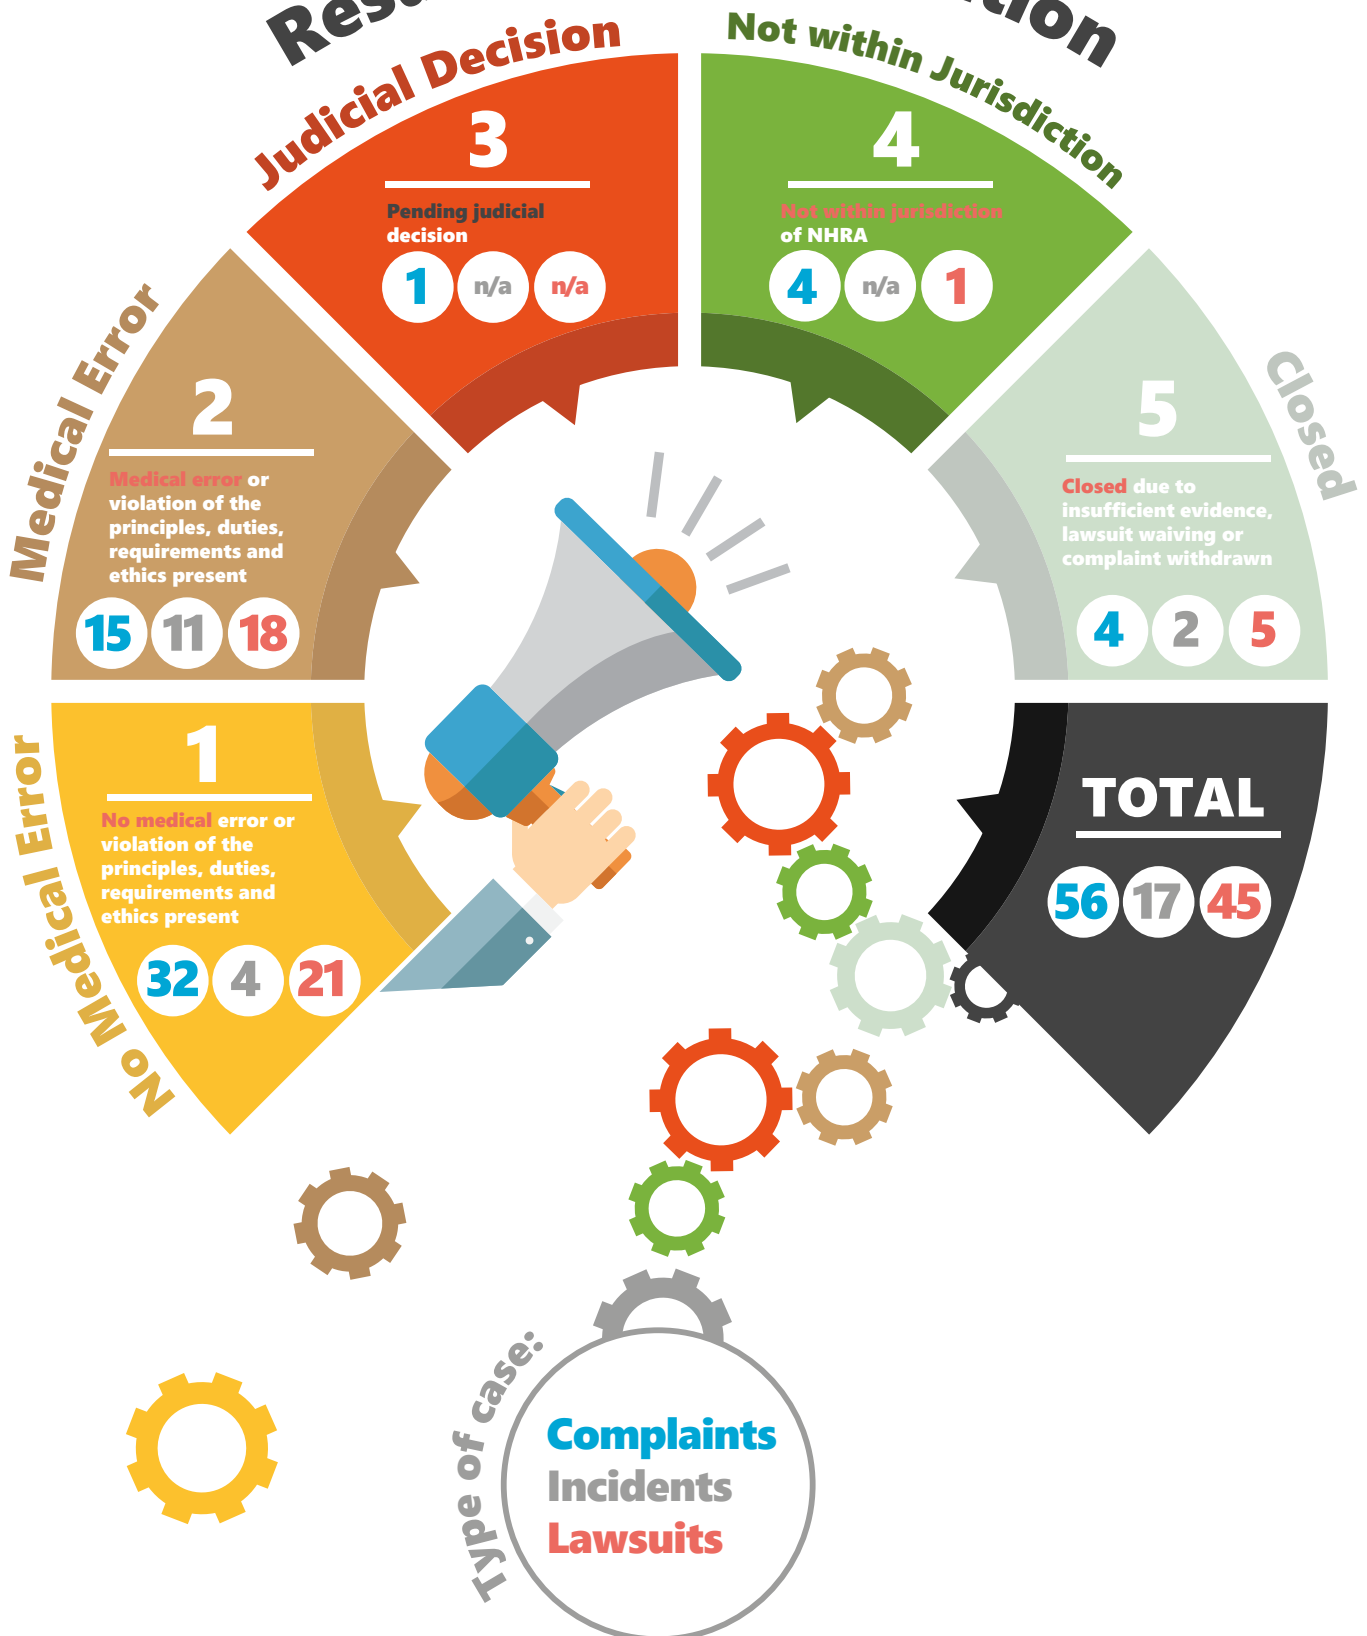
Res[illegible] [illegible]tion

Judicial Decision

3

Pending judicial decision

1 n/a n/a

Not within Jurisdiction

4

Not within jurisdiction of NHRA

4 n/a 1

Medical Error

2

Medical error or violation of the principles, duties, requirements and ethics present

15 11 18

Closed

5

Closed due to insufficient evidence, lawsuit waiving or complaint withdrawn

4 2 5

No Medical Error

1

No medical error or violation of the principles, duties, requirements and ethics present

32 4 21

TOTAL

56 17 45

Type of case:

Complaints
Incidents
Lawsuits